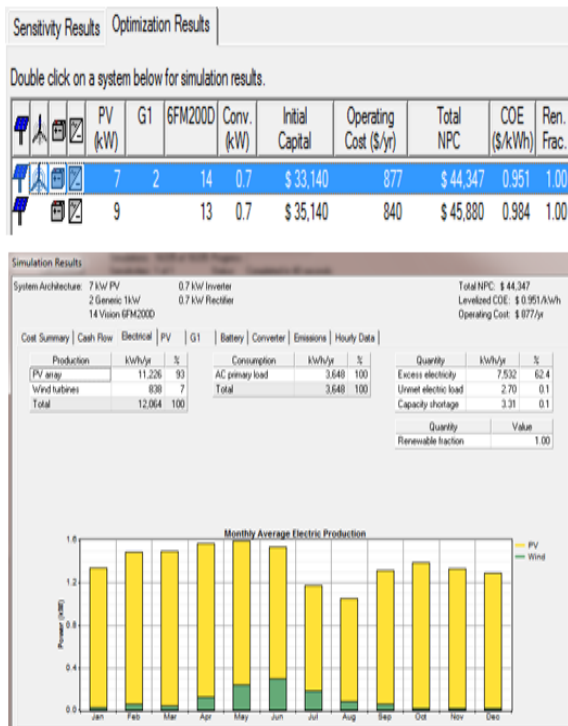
Sensitivity Results | Optimization Results

Double click on a system below for simulation results.

| | PV (kW) | G1 | 6FM200D | Conv. (kW) | Initial Capital | Operating Cost ($/yr) | Total NPC | COE ($/kWh) | Ren. Frac. |
|---|---|---|---|---|---|---|---|---|---|
| | 7 | 2 | 14 | 0.7 | $ 33,140 | 877 | $ 44,347 | 0.951 | 1.00 |
| | 9 | | 13 | 0.7 | $ 35,140 | 840 | $ 45,880 | 0.984 | 1.00 |

Simulation Results

System Architecture: 7 kW PV
2 Generic 1kW
14 Vision 6FM200D
0.7 kW Inverter
0.7 kW Rectifier
Total NPC: $ 44,347
Levelized COE: $ 0.951/kWh
Operating Cost: $ 877/yr

Cost Summary | Cash Flow | Electrical | PV | G1 | Battery | Converter | Emissions | Hourly Data

| Production | kWh/yr | % |
|---|---|---|
| PV array | 11,226 | 93 |
| Wind turbines | 838 | 7 |
| Total | 12,064 | 100 |

| Consumption | kWh/yr | % |
|---|---|---|
| AC primary load | 3,648 | 100 |
| Total | 3,648 | 100 |

| Quantity | kWh/yr | % |
|---|---|---|
| Excess electricity | 7,532 | 62.4 |
| Unmet electric load | 2.70 | 0.1 |
| Capacity shortage | 3.31 | 0.1 |

| Quantity | Value |
|---|---|
| Renewable fraction | 1.00 |

Monthly Average Electric Production

PV
Wind

Power (kW)
1.6
1.2
0.8
0.4
0.0
Jan Feb Mar Apr May Jun Jul Aug Sep Oct Nov Dec